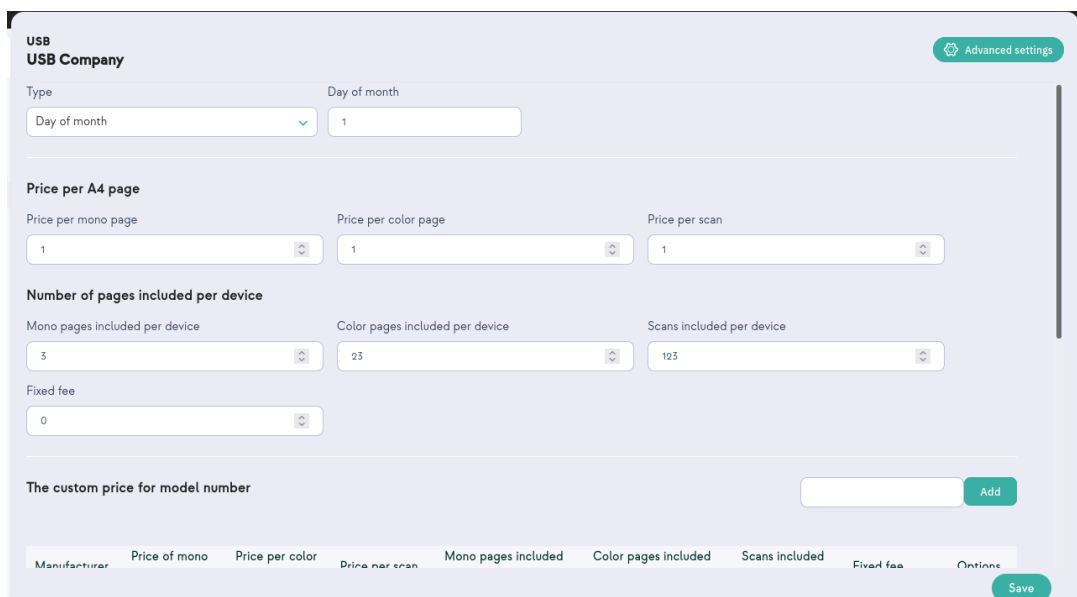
USB
USB Company

Advanced settings

Type
Day of month

Day of month
1

Price per A4 page

Price per mono page
1

Price per color page
1

Price per scan
1

Number of pages included per device

Mono pages included per device
3

Color pages included per device
23

Scans included per device
123

Fixed fee
0

The custom price for model number

Add

| Manufacturer | Price of mono | Price per color | Price per scan | Mono pages included | Color pages included | Scans included | Fixed fee | Options |
|---|---|---|---|---|---|---|---|---|

Save